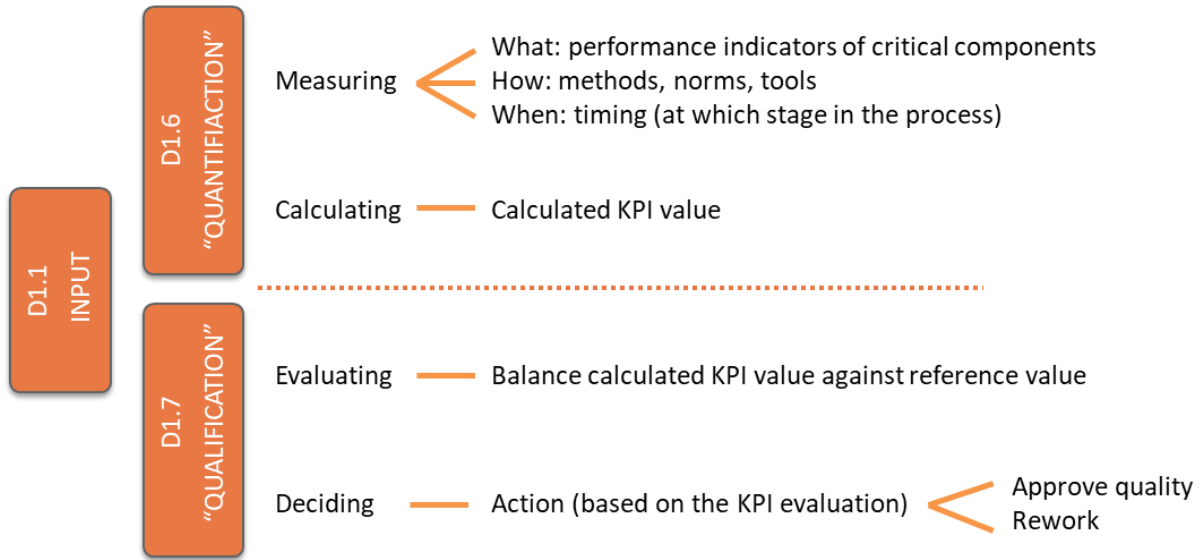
D1.1
INPUT

D1.6
"QUANTIFIACTION"

Measuring
What: performance indicators of critical components
How: methods, norms, tools
When: timing (at which stage in the process)

Calculating
Calculated KPI value

D1.7
"QUALIFICATION"

Evaluating
Balance calculated KPI value against reference value

Deciding
Action (based on the KPI evaluation)
Approve quality
Rework